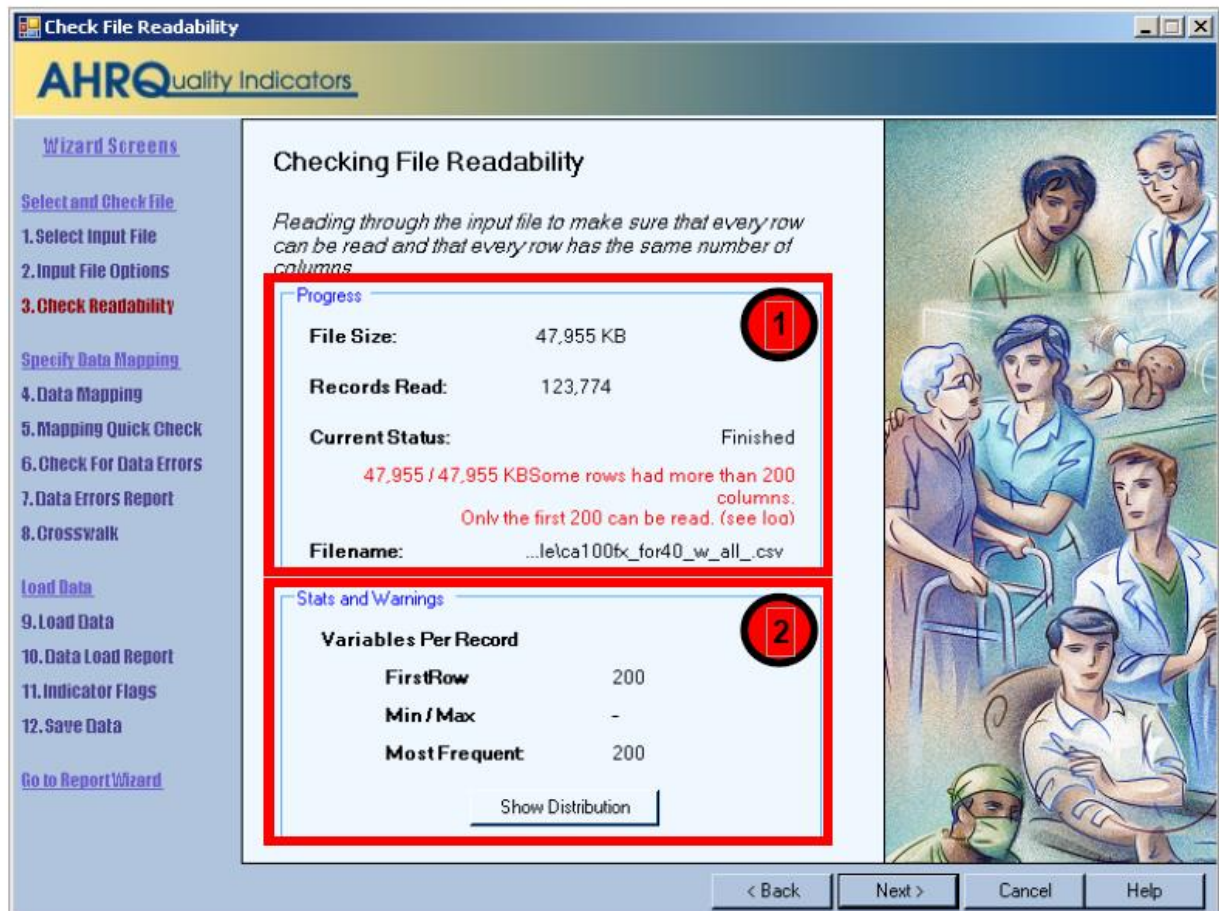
Check File Readability

AHRQuality Indicators

Wizard Screens

Select and Check File
1. Select Input File
2. Input File Options
3. Check Readability

Specify Data Mapping
4. Data Mapping
5. Mapping Quick Check
6. Check For Data Errors
7. Data Errors Report
8. Crosswalk

Load Data
9. Load Data
10. Data Load Report
11. Indicator Flags
12. Save Data

Go to Report Wizard

Checking File Readability

Reading through the input file to make sure that every row can be read and that every row has the same number of columns

Progress

1

File Size: 47,955 KB

Records Read: 123,774

Current Status: Finished

47,955 / 47,955 KBSome rows had more than 200 columns. Only the first 200 can be read. (see log)

Filename: ...le\ca100fx_for40_w_all_.csv

Stats and Warnings

2

Variables Per Record

FirstRow 200

Min / Max -

Most Frequent 200

Show Distribution

< Back | Next > | Cancel | Help